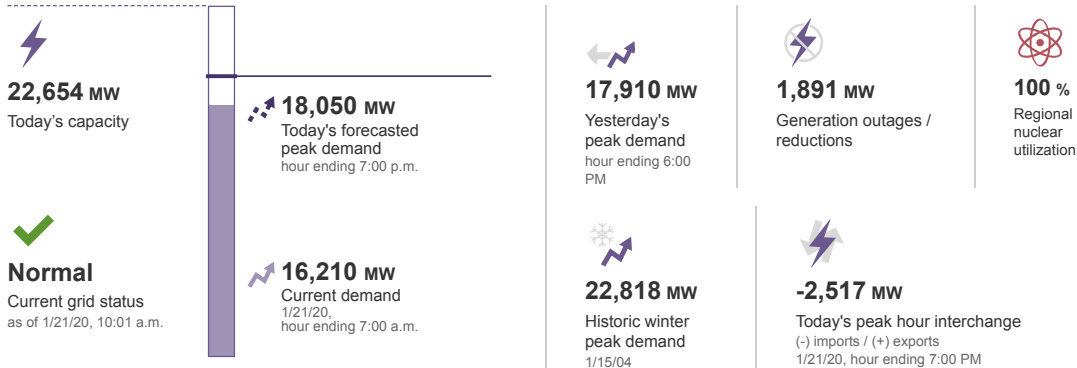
22,654 MW
Today's capacity

18,050 MW
Today's forecasted peak demand
hour ending 7:00 p.m.

Normal
Current grid status
as of 1/21/20, 10:01 a.m.

16,210 MW
Current demand
1/21/20, hour ending 7:00 a.m.

17,910 MW
Yesterday's peak demand
hour ending 6:00 PM

1,891 MW
Generation outages / reductions

100 %
Regional nuclear utilization

22,818 MW
Historic winter peak demand
1/15/04

-2,517 MW
Today's peak hour interchange
(-) imports / (+) exports
1/21/20, hour ending 7:00 PM